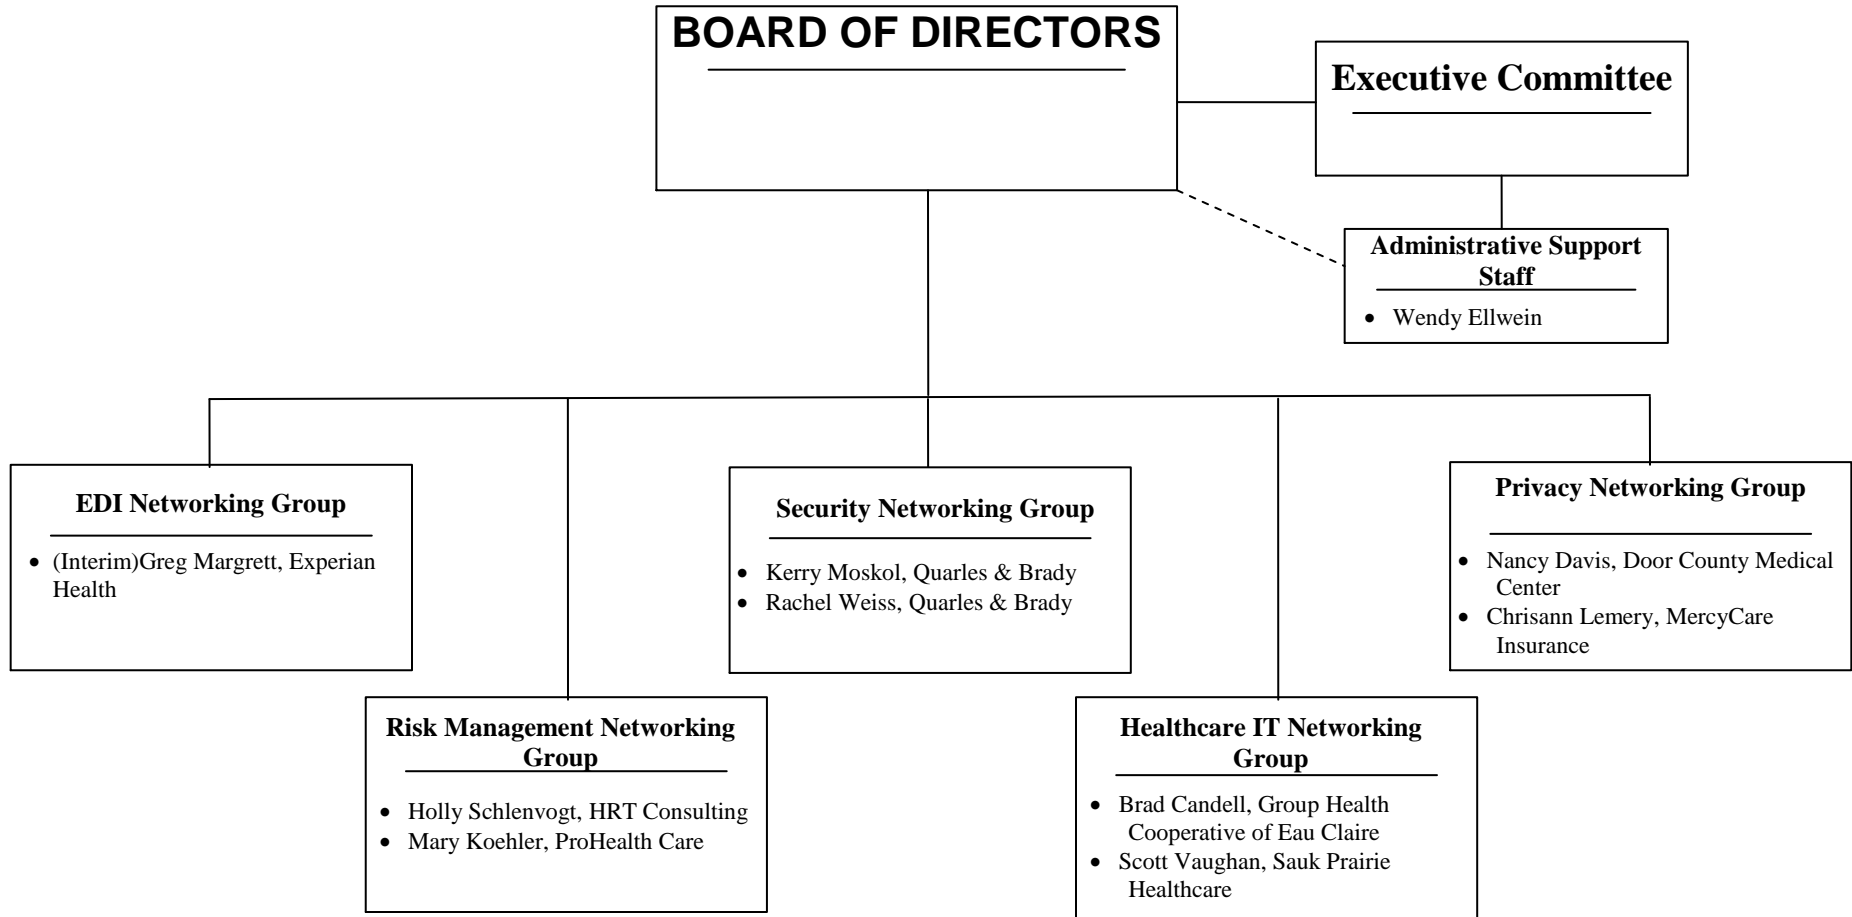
BOARD OF DIRECTORS

Executive Committee

Administrative Support Staff

- Wendy Ellwein

EDI Networking Group

- (Interim)Greg Margrett, Experian Health

Security Networking Group

- Kerry Moskol, Quarles & Brady
- Rachel Weiss, Quarles & Brady

Privacy Networking Group

- Nancy Davis, Door County Medical Center
- Chrisann Lemery, MercyCare Insurance

Risk Management Networking Group

- Holly Schlenvogt, HRT Consulting
- Mary Koehler, ProHealth Care

Healthcare IT Networking Group

- Brad Candell, Group Health Cooperative of Eau Claire
- Scott Vaughan, Sauk Prairie Healthcare